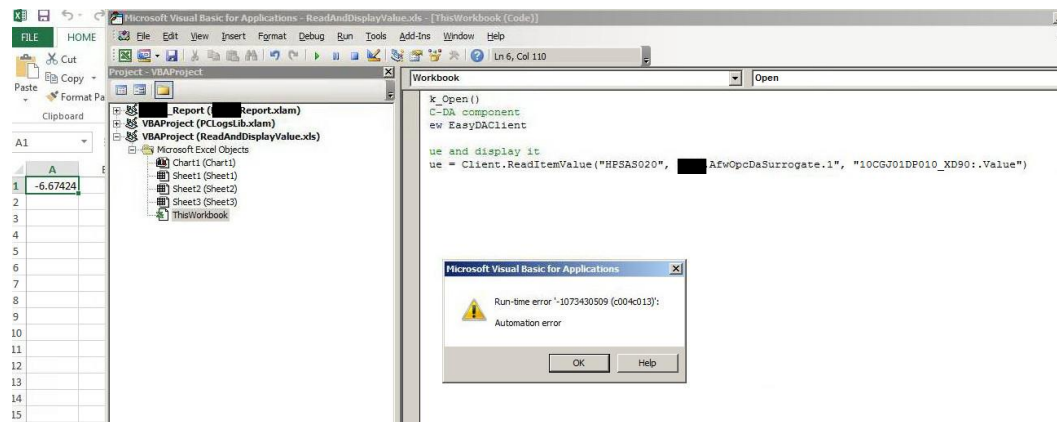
Microsoft Visual Basic for Applications - ReadAndDisplayValue.xls - [ThisWorkbook (Code)]

FILE HOME

Cut
Copy
Paste
Format Pa
Clipboard

A1

A
1 -6.67424
2
3
4
5
6
7
8
9
10
11
12
13
14
15

File Edit View Insert Format Debug Run Tools Add-Ins Window Help

Ln 6, Col 110

Project - VBAProject

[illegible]_Report ([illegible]Report.xlam)
VBAProject (PCLogsLib.xlam)
VBAProject (ReadAndDisplayValue.xls)
Microsoft Excel Objects
Chart1 (Chart1)
Sheet1 (Sheet1)
Sheet2 (Sheet2)
Sheet3 (Sheet3)
ThisWorkbook

Workbook
Open

k_Open()
C-DA component
ew EasyDAClient

ue and display it
ue = Client.ReadItemValue("HPSAS020", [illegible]AfwOpcDaSurrogate.1", "10CGJ01DP010_XD90:.Value")

Microsoft Visual Basic for Applications

Run-time error '-1073430509 (c004c013)':

Automation error

OK
Help